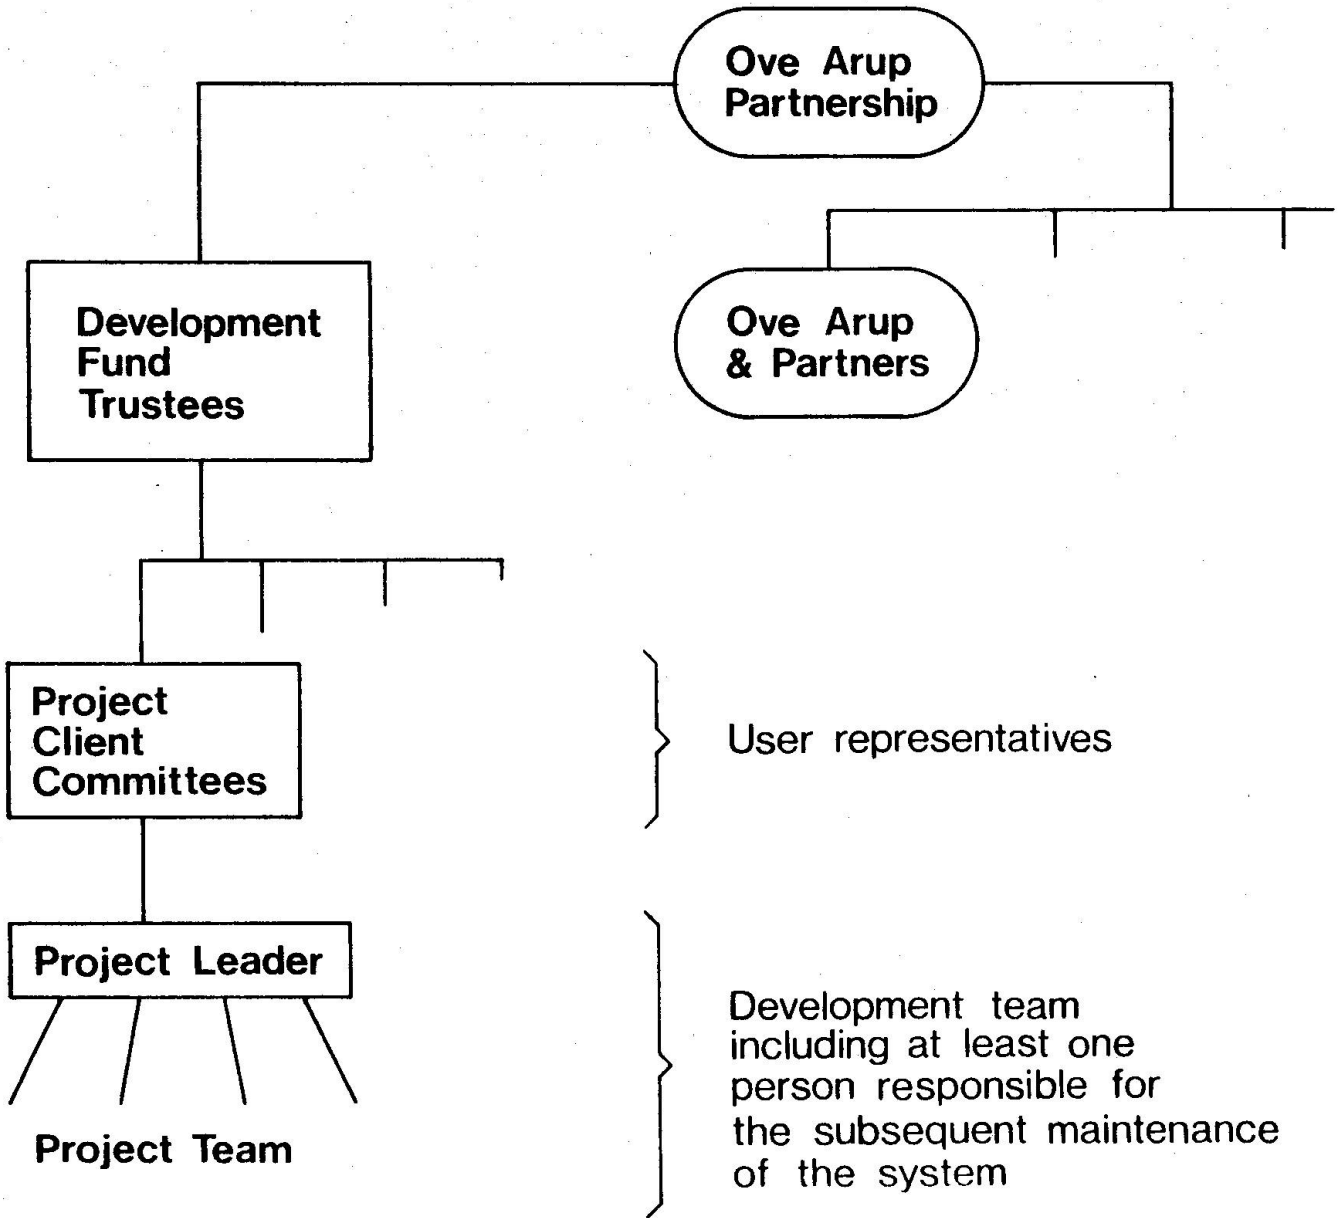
Ove Arup Partnership

Development Fund Trustees

Ove Arup & Partners

Project Client Committees

User representatives

Project Leader

Project Team

Development team including at least one person responsible for the subsequent maintenance of the system